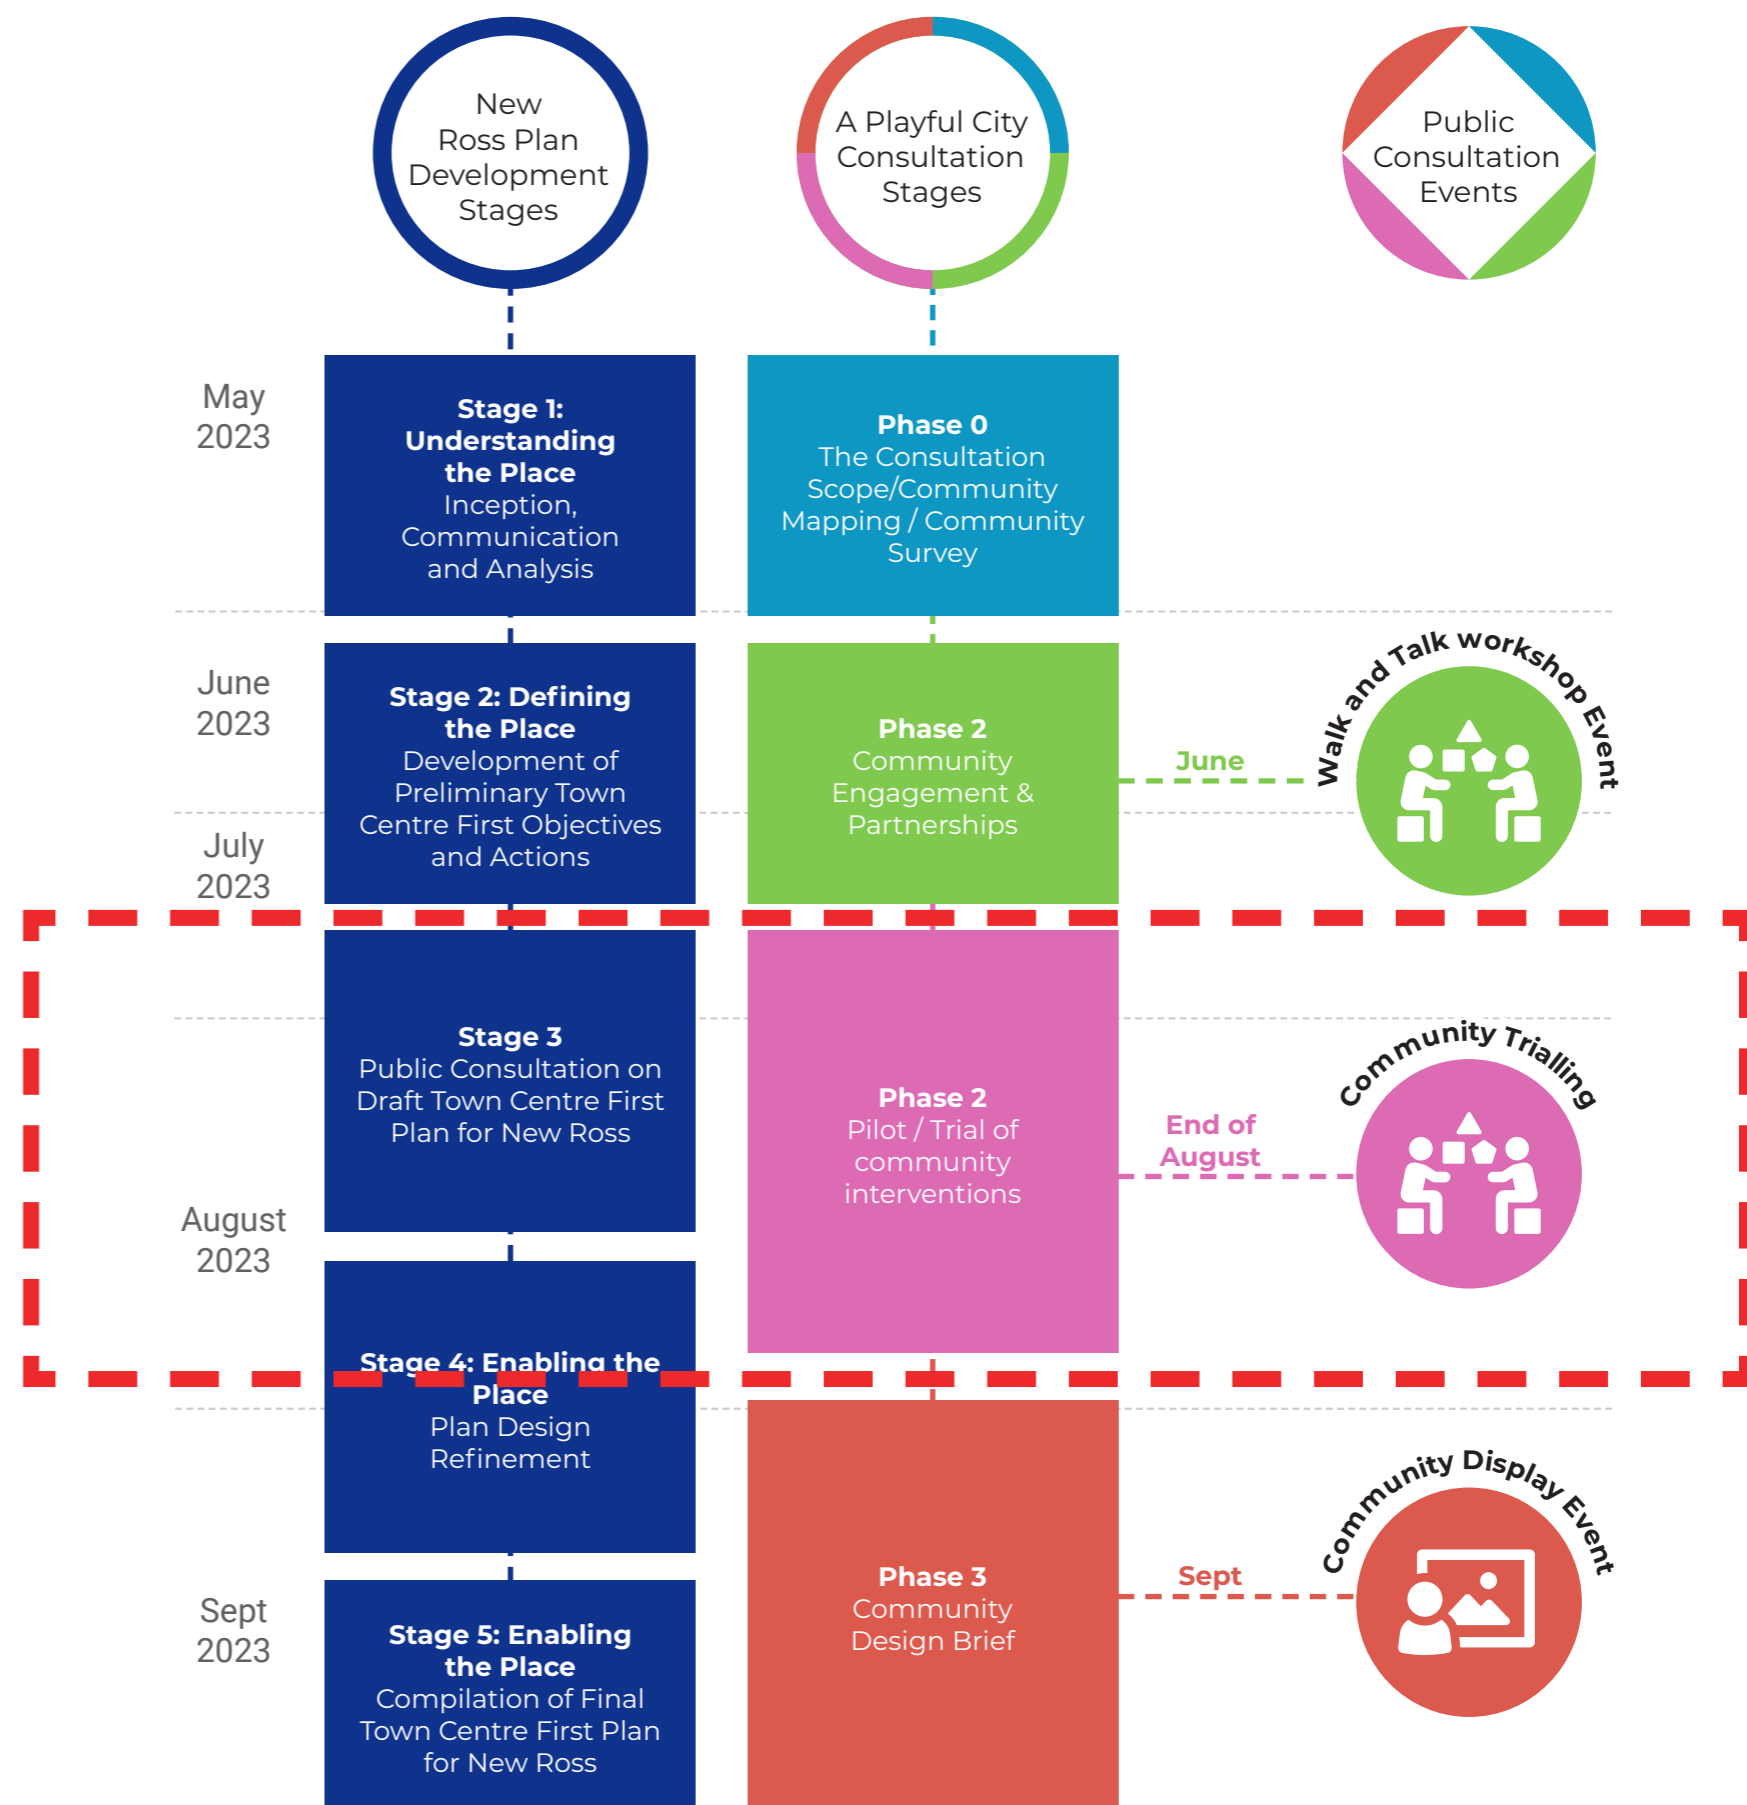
New Ross Plan Development Stages

A Playful City Consultation Stages

Public Consultation Events

May 2023

Stage 1: Understanding the Place
Inception, Communication and Analysis

Phase 0
The Consultation Scope/Community Mapping / Community Survey

June 2023

July 2023

Stage 2: Defining the Place
Development of Preliminary Town Centre First Objectives and Actions

Phase 2
Community Engagement & Partnerships

June

Walk and Talk workshop Event

Stage 3
Public Consultation on Draft Town Centre First Plan for New Ross

Phase 2
Pilot / Trial of community interventions

End of August

Community Trialling

August 2023

Stage 4: Enabling the Place
Plan Design Refinement

Phase 3
Community Design Brief

Sept

Community Display Event

Sept 2023

Stage 5: Enabling the Place
Compilation of Final Town Centre First Plan for New Ross